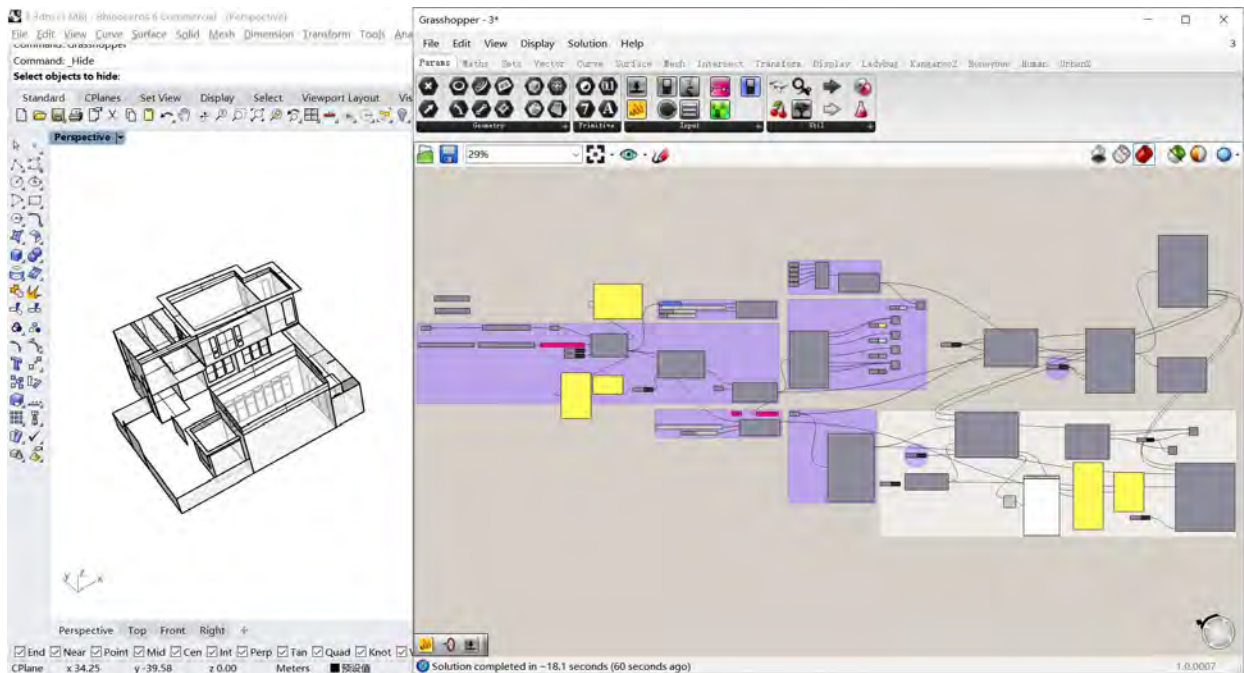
1.3dm (1 MB) - Rhinoceros 6 Commercial - [Perspective]
File Edit View Curve Surface Solid Mesh Dimension Transform Tools Ana
Command: Grasshopper
Command: _Hide
Select objects to hide:
Standard CPlanes Set View Display Select Viewport Layout Vis
Perspective
Perspective Top Front Right
End Near Point Mid Cen Int Perp Tan Quad Knot V
CPlane x 34.25 y -39.58 z 0.00 Meters ■预设值

Grasshopper - 3*
File Edit View Display Solution Help
3
Params Maths Sets Vector Curve Surface Mesh Intersect Transform Display Ladybug Kangaroo2 Bowerbird Human UrbanZ
Geometry Primitive Input Util
29%
Solution completed in ~18.1 seconds (60 seconds ago)
1.0.0007